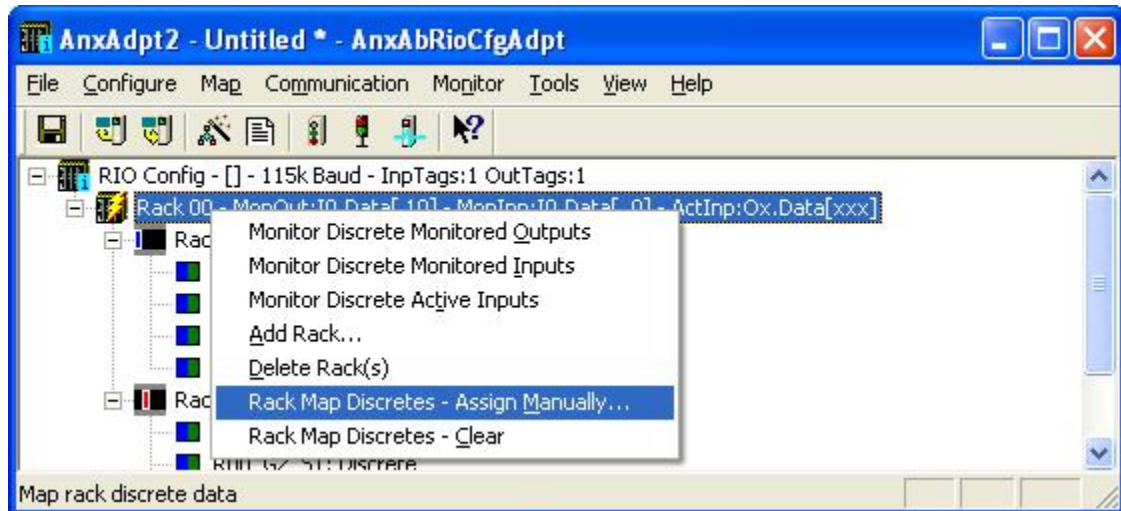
AnxAdpt2 - Untitled * - AnxAbRioCfgAdpt

File Configure Map Communication Monitor Tools View Help

RIO Config - [] - 115k Baud - InpTags:1 OutTags:1

Rack 00 - MonOut:I0.Data[10] - MonInp:I0.Data[ 0] - ActInp:Ox.Data[xxx]

Rac

Rac

R00 G2 S1: Discrete

Monitor Discrete Monitored Outputs
Monitor Discrete Monitored Inputs
Monitor Discrete Active Inputs
Add Rack...
Delete Rack(s)
Rack Map Discretes - Assign Manually...
Rack Map Discretes - Clear

Map rack discrete data